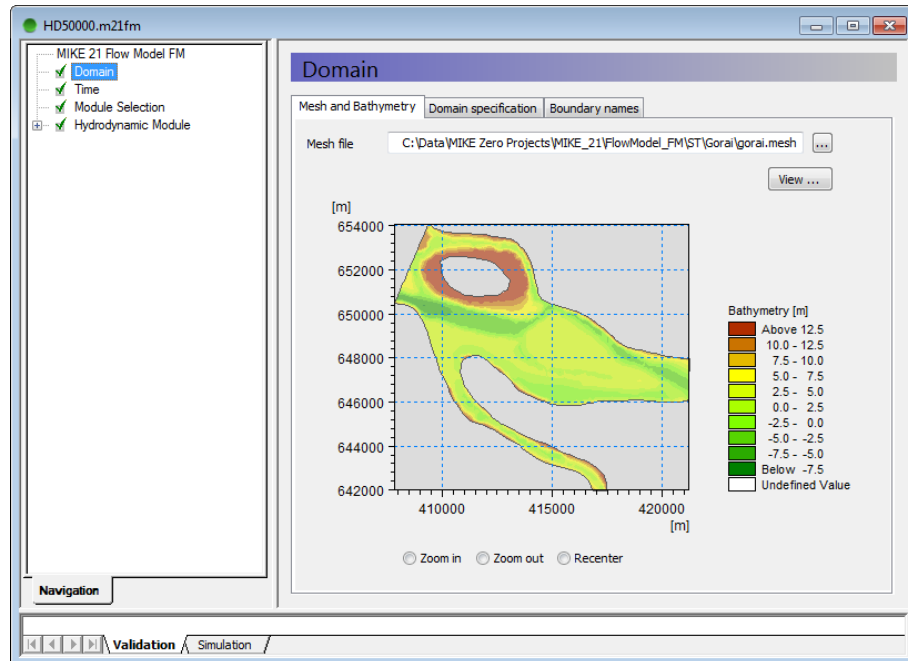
HD50000.m21fm

MIKE 21 Flow Model FM
Domain
Time
Module Selection
Hydrodynamic Module

Domain

Mesh and Bathymetry | Domain specification | Boundary names

Mesh file C:\Data\MIKE Zero Projects\MIKE_21\FlowModel_FM\ST\Gorai\gorai.mesh ...

View ...

[m]
654000
652000
650000
648000
646000
644000
642000
410000 415000 420000
[m]

Bathymetry [m]
Above 12.5
10.0 - 12.5
7.5 - 10.0
5.0 - 7.5
2.5 - 5.0
0.0 - 2.5
-2.5 - 0.0
-5.0 - -2.5
-7.5 - -5.0
Below -7.5
Undefined Value

Zoom in Zoom out Recenter

Navigation

Validation Simulation